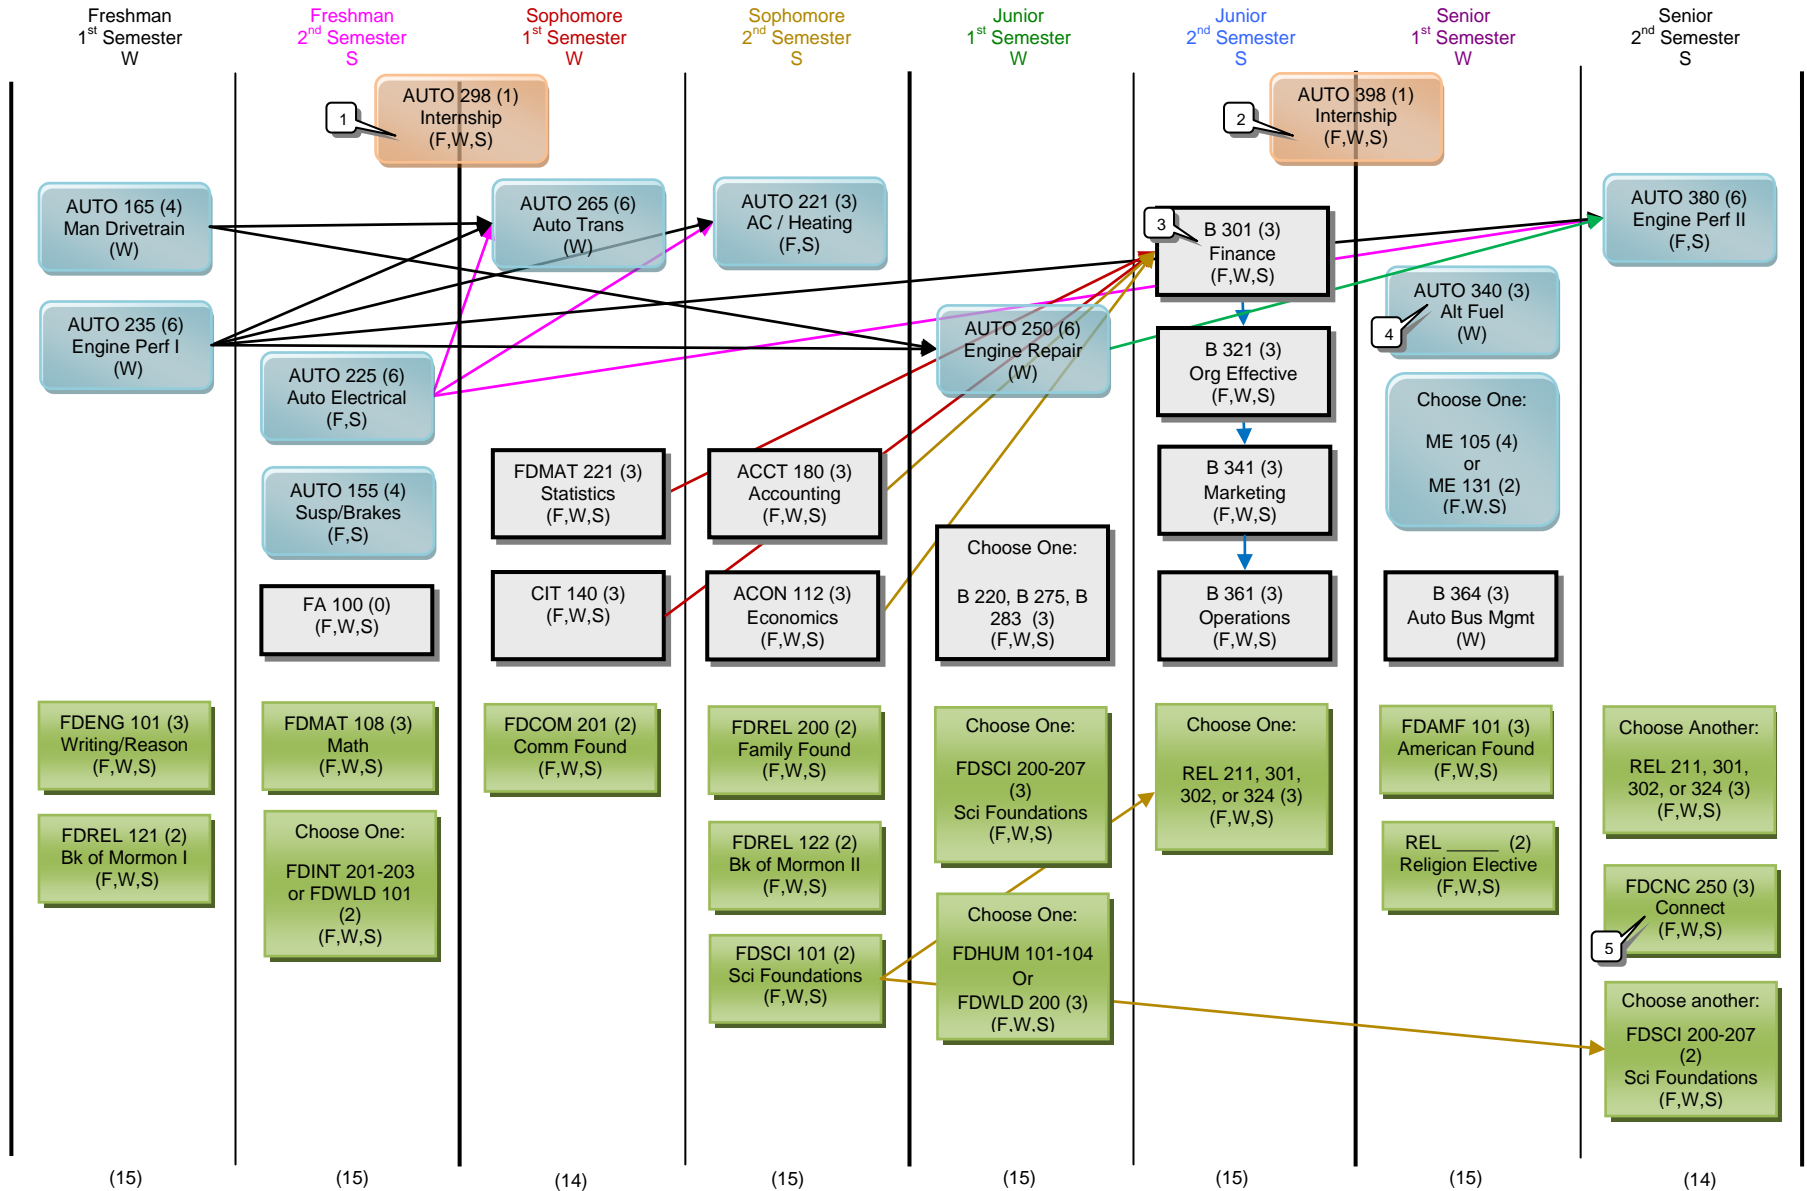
Freshman
1$^{st}$ Semester
W

Freshman
2$^{nd}$ Semester
S

Sophomore
1$^{st}$ Semester
W

Sophomore
2$^{nd}$ Semester
S

Junior
1$^{st}$ Semester
W

Junior
2$^{nd}$ Semester
S

Senior
1$^{st}$ Semester
W

Senior
2$^{nd}$ Semester
S

1

AUTO 298 (1)
Internship
(F,W,S)

2

AUTO 398 (1)
Internship
(F,W,S)

AUTO 165 (4)
Man Drivetrain
(W)

AUTO 235 (6)
Engine Perf I
(W)

AUTO 225 (6)
Auto Electrical
(F,S)

AUTO 155 (4)
Susp/Brakes
(F,S)

FA 100 (0)
(F,W,S)

AUTO 265 (6)
Auto Trans
(W)

FDMAT 221 (3)
Statistics
(F,W,S)

CIT 140 (3)
(F,W,S)

AUTO 221 (3)
AC / Heating
(F,S)

ACCT 180 (3)
Accounting
(F,W,S)

ACON 112 (3)
Economics
(F,W,S)

AUTO 250 (6)
Engine Repair
(W)

Choose One:

B 220, B 275, B 283 (3)
(F,W,S)

3

B 301 (3)
Finance
(F,W,S)

B 321 (3)
Org Effective
(F,W,S)

B 341 (3)
Marketing
(F,W,S)

B 361 (3)
Operations
(F,W,S)

AUTO 340 (3)
Alt Fuel
(W)

4

Choose One:

ME 105 (4)
or
ME 131 (2)
(F,W,S)

B 364 (3)
Auto Bus Mgmt
(W)

AUTO 380 (6)
Engine Perf II
(F,S)

FDENG 101 (3)
Writing/Reason
(F,W,S)

FDREL 121 (2)
Bk of Mormon I
(F,W,S)

FDMAT 108 (3)
Math
(F,W,S)

Choose One:

FDINT 201-203 or FDWLD 101 (2)
(F,W,S)

FDCOM 201 (2)
Comm Found
(F,W,S)

FDREL 200 (2)
Family Found
(F,W,S)

FDREL 122 (2)
Bk of Mormon II
(F,W,S)

FDSCI 101 (2)
Sci Foundations
(F,W,S)

Choose One:

FDSCI 200-207 (3)
Sci Foundations
(F,W,S)

Choose One:

FDHUM 101-104
Or
FDWLD 200 (3)
(F,W,S)

Choose One:

REL 211, 301, 302, or 324 (3)
(F,W,S)

FDAMF 101 (3)
American Found
(F,W,S)

REL _____ (2)
Religion Elective
(F,W,S)

Choose Another:

REL 211, 301, 302, or 324 (3)
(F,W,S)

FDCNC 250 (3)
Connect
(F,W,S)

5

Choose another:

FDSCI 200-207 (2)
Sci Foundations
(F,W,S)

(15) (15) (14) (15) (15) (15) (15) (14)